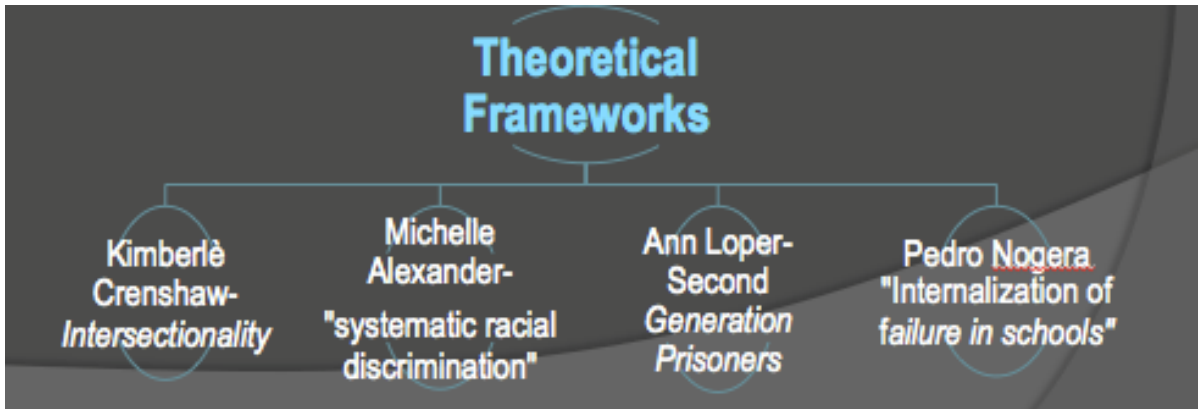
Theoretical Frameworks

Kimberlè Crenshaw- *Intersectionality*

Michelle Alexander- "systematic racial discrimination"

Ann Loper- Second *Generation Prisoners*

Pedro Nogera "Internalization of *failure in schools*"